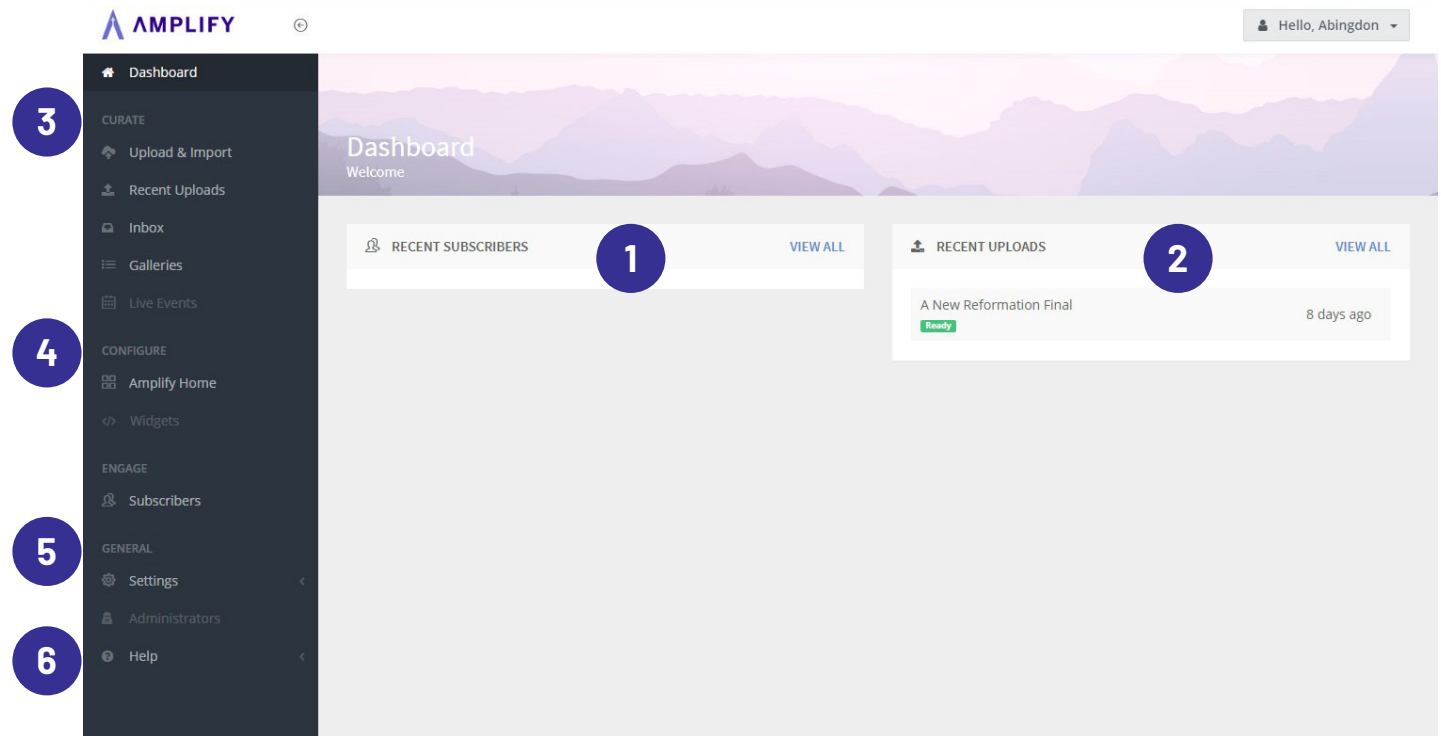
AMPLIFY

Hello, Abingdon

Dashboard

3

CURATE

Upload & Import

Recent Uploads

Inbox

Galleries

Live Events

4

CONFIGURE

Amplify Home

Widgets

ENGAGE

Subscribers

5

GENERAL

Settings

Administrators

6

Help

Dashboard
Welcome

RECENT SUBSCRIBERS

1

VIEW ALL

RECENT UPLOADS

2

VIEW ALL

A New Reformation Final
Ready

8 days ago